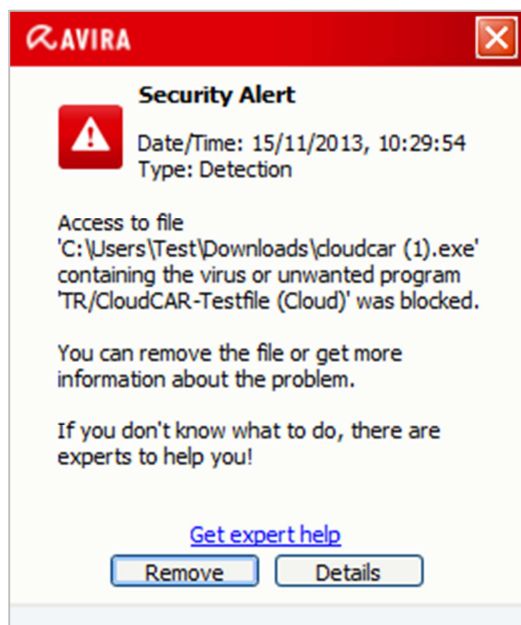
AVIRA

Security Alert

Date/Time: 15/11/2013, 10:29:54
Type: Detection

Access to file 'C:\Users\Test\Downloads\cloudcar (1).exe' containing the virus or unwanted program 'TR/CloudCAR-Testfile (Cloud)' was blocked.

You can remove the file or get more information about the problem.

If you don't know what to do, there are experts to help you!

Get expert help

Remove

Details